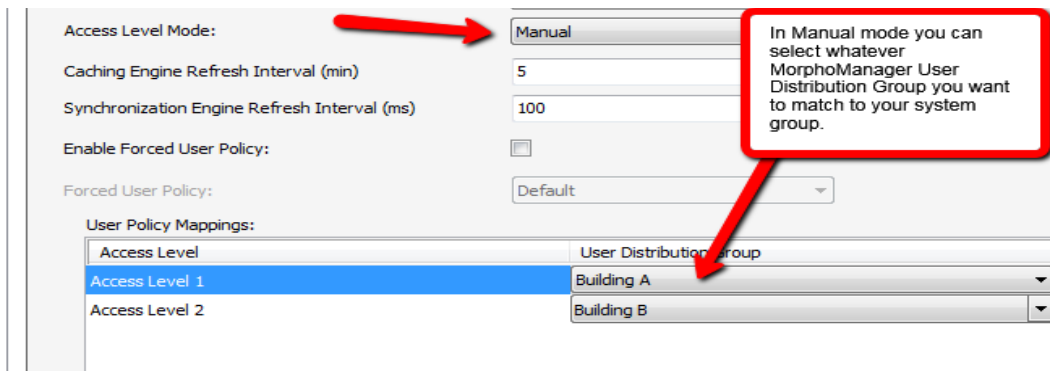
Access Level Mode: Manual

Caching Engine Refresh Interval (min) 5

Synchronization Engine Refresh Interval (ms) 100

Enable Forced User Policy:

Forced User Policy: Default

In Manual mode you can select whatever MorphoManager User Distribution Group you want to match to your system group.

User Policy Mappings:

| Access Level | User Distributio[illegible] Group |
|---|---|
| Access Level 1 | Building A |
| Access Level 2 | Building B |